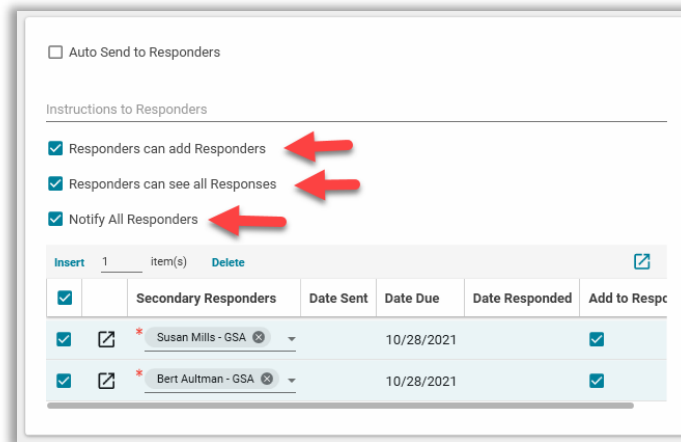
Auto Send to Responders

Instructions to Responders

Responders can add Responders

Responders can see all Responses

Notify All Responders

Insert 1 item(s) Delete

| | | Secondary Responders | Date Sent | Date Due | Date Responded | Add to Respo |
|---|---|---|---|---|---|---|
| | | * Susan Mills - GSA | | 10/28/2021 | | |
| | | * Bert Aultman - GSA | | 10/28/2021 | | |